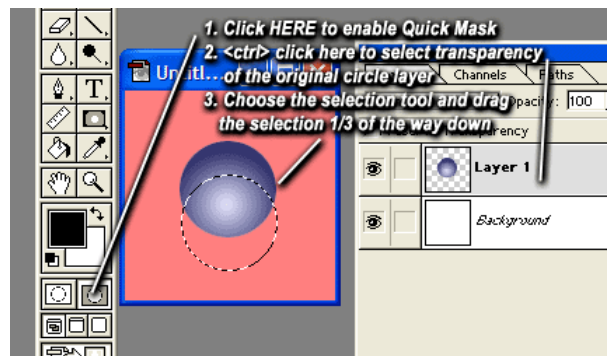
1. Click HERE to enable Quick Mask
2. <ctrl> click here to select transparency of the original circle layer
3. Choose the selection tool and drag the selection 1/3 of the way down

Untitl...

Channels
Paths
pacity: 100
parency

Layer 1
Background